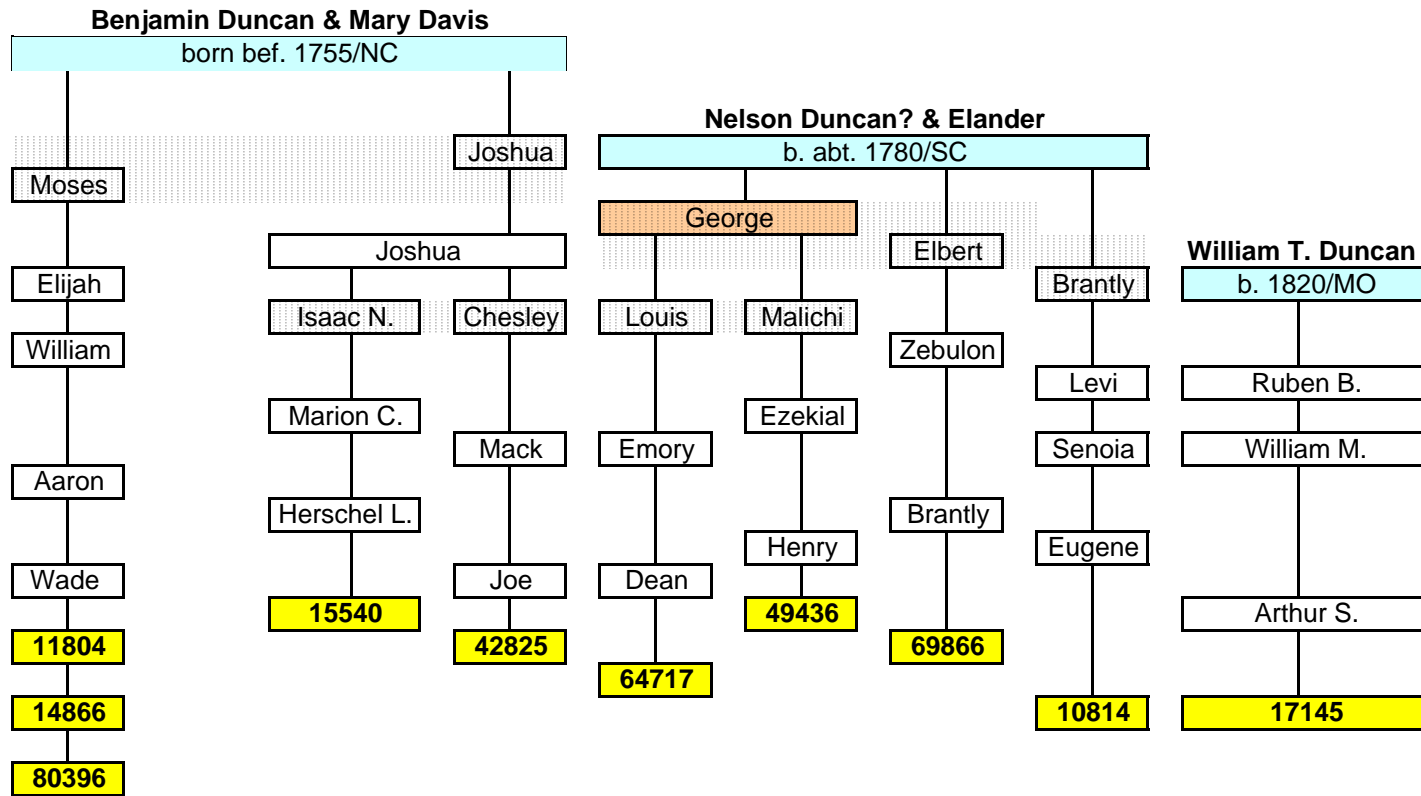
Benjamin Duncan & Mary Davis
born bef. 1755/NC

Moses
Elijah
William
Aaron
Wade
11804
14866
80396

Joshua
Joshua
Isaac N.
Marion C.
Herschel L.
15540

Chesley
Mack
Joe
42825

Nelson Duncan? & Elander
b. abt. 1780/SC

George
Louis
Emory
Dean
64717

Malichi
Ezekial
Henry
49436

Elbert
Zebulon
Brantly
69866

Brantly
Levi
Senoia
Eugene
10814

William T. Duncan
b. 1820/MO
Ruben B.
William M.
Arthur S.
17145